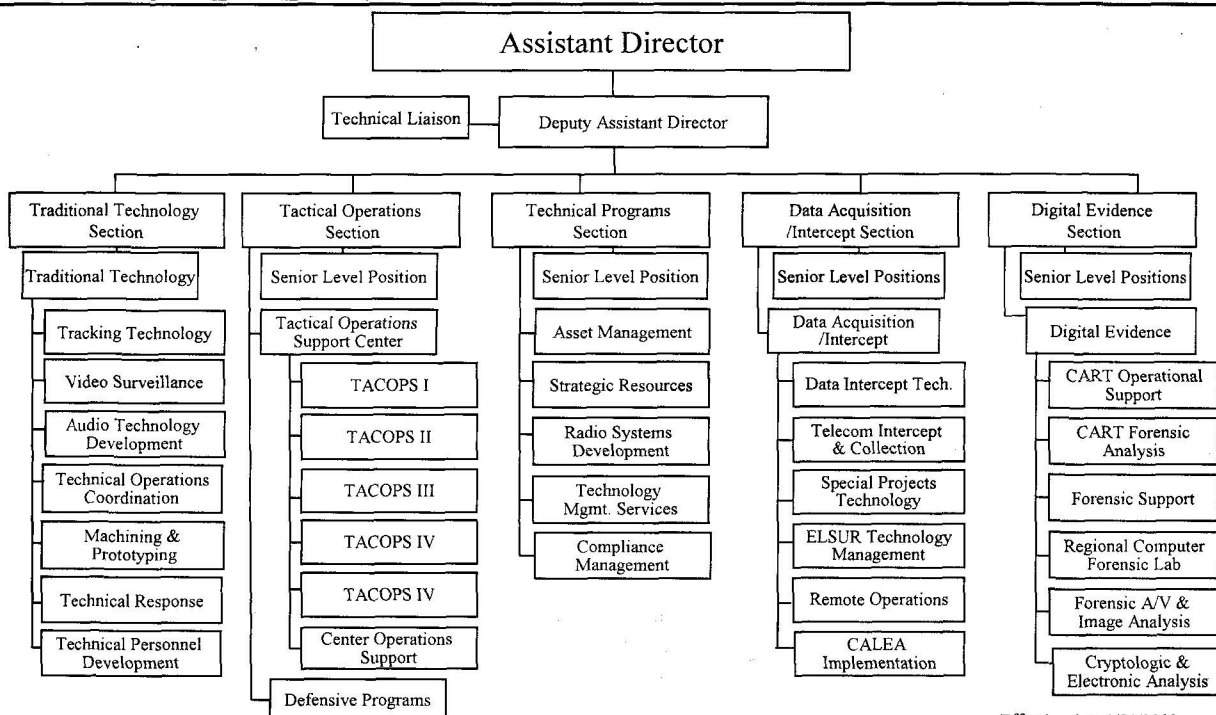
Assistant Director

Technical Liaison

Deputy Assistant Director

Traditional Technology Section

Traditional Technology

Tracking Technology

Video Surveillance

Audio Technology Development

Technical Operations Coordination

Machining & Prototyping

Technical Response

Technical Personnel Development

Tactical Operations Section

Senior Level Position

Tactical Operations Support Center

TACOPS I

TACOPS II

TACOPS III

TACOPS IV

TACOPS IV

Center Operations Support

Defensive Programs

Technical Programs Section

Senior Level Position

Asset Management

Strategic Resources

Radio Systems Development

Technology Mgmt. Services

Compliance Management

Data Acquisition /Intercept Section

Senior Level Positions

Data Acquisition /Intercept

Data Intercept Tech.

Telecom Intercept & Collection

Special Projects Technology

ELSUR Technology Management

Remote Operations

CALEA Implementation

Digital Evidence Section

Senior Level Positions

Digital Evidence

CART Operational Support

CART Forensic Analysis

Forensic Support

Regional Computer Forensic Lab

Forensic A/V & Image Analysis

Cryptologic & Electronic Analysis

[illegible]